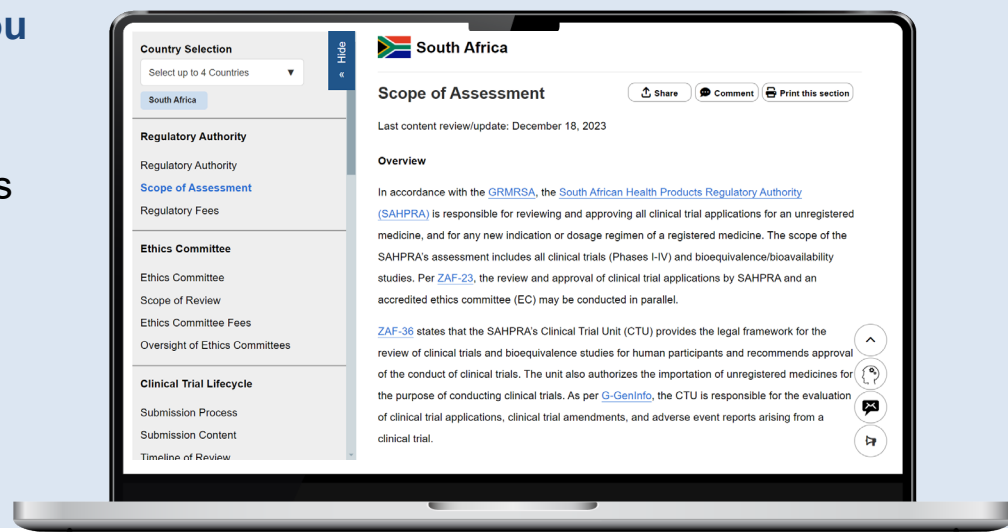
ou

s

Country Selection

Select up to 4 Countries ▼

South Africa

Hide «

Regulatory Authority

Regulatory Authority
Scope of Assessment
Regulatory Fees

Ethics Committee

Ethics Committee
Scope of Review
Ethics Committee Fees
Oversight of Ethics Committees

Clinical Trial Lifecycle

Submission Process
Submission Content
Timeline of Review

South Africa

Scope of Assessment

Share Comment Print this section

Last content review/update: December 18, 2023

Overview

In accordance with the GRMRSA, the South African Health Products Regulatory Authority (SAHPRA) is responsible for reviewing and approving all clinical trial applications for an unregistered medicine, and for any new indication or dosage regimen of a registered medicine. The scope of the SAHPRA's assessment includes all clinical trials (Phases I-IV) and bioequivalence/bioavailability studies. Per ZAF-23, the review and approval of clinical trial applications by SAHPRA and an accredited ethics committee (EC) may be conducted in parallel.

ZAF-36 states that the SAHPRA's Clinical Trial Unit (CTU) provides the legal framework for the review of clinical trials and bioequivalence studies for human participants and recommends approval of the conduct of clinical trials. The unit also authorizes the importation of unregistered medicines for the purpose of conducting clinical trials. As per G-GenInfo, the CTU is responsible for the evaluation of clinical trial applications, clinical trial amendments, and adverse event reports arising from a clinical trial.